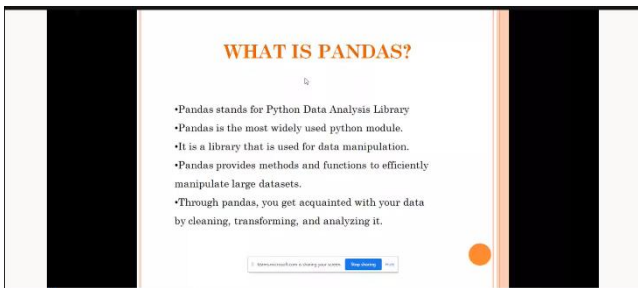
WHAT IS PANDAS?

•Pandas stands for Python Data Analysis Library
•Pandas is the most widely used python module.
•It is a library that is used for data manipulation.
•Pandas provides methods and functions to efficiently manipulate large datasets.
•Through pandas, you get acquainted with your data by cleaning, transforming, and analyzing it.

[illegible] is sharing your screen. Stop sharing Hide